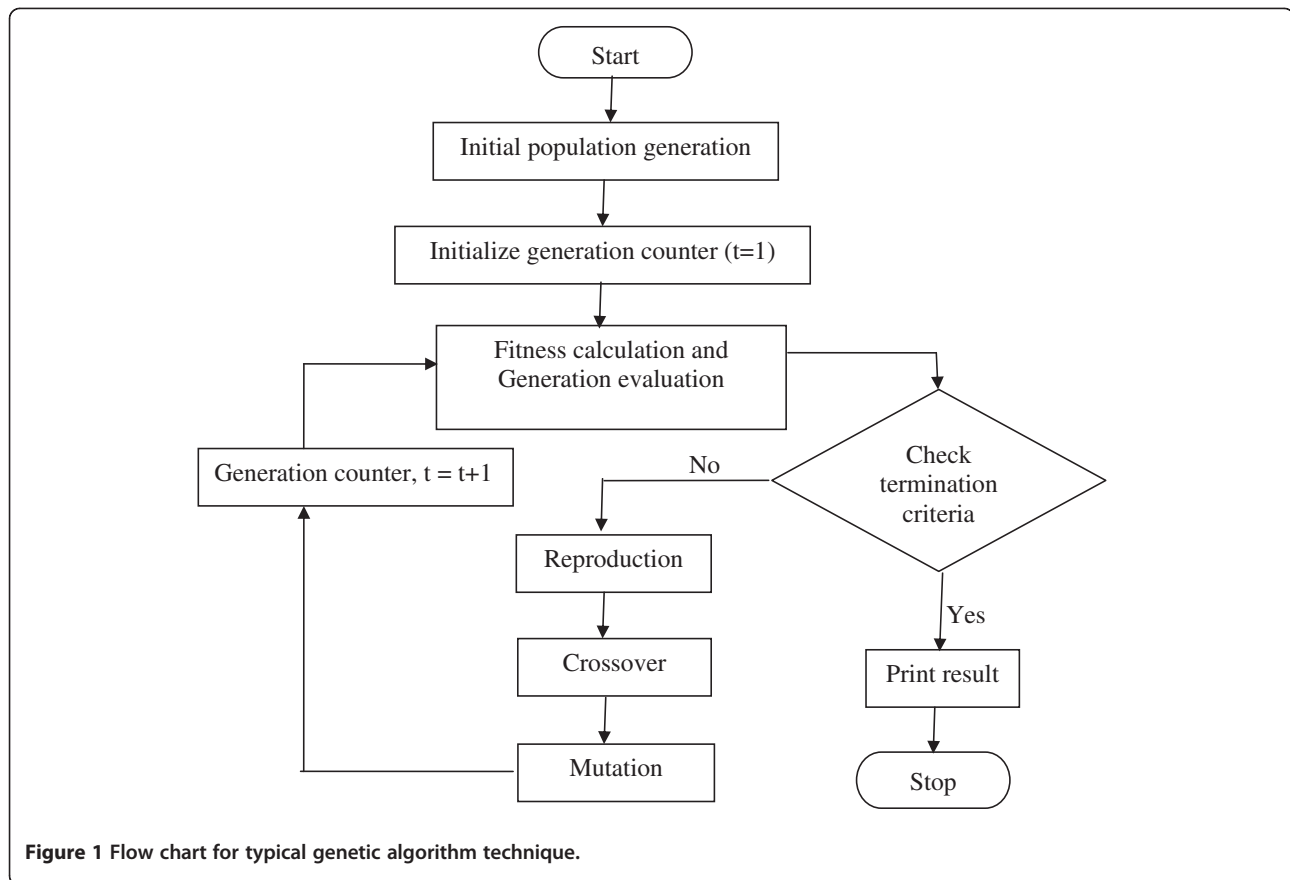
Start

Initial population generation

Initialize generation counter (t=1)

Fitness calculation and Generation evaluation

Check termination criteria

No

Yes

Generation counter, t = t+1

Reproduction

Crossover

Mutation

Print result

Stop

**Figure 1** Flow chart for typical genetic algorithm technique.